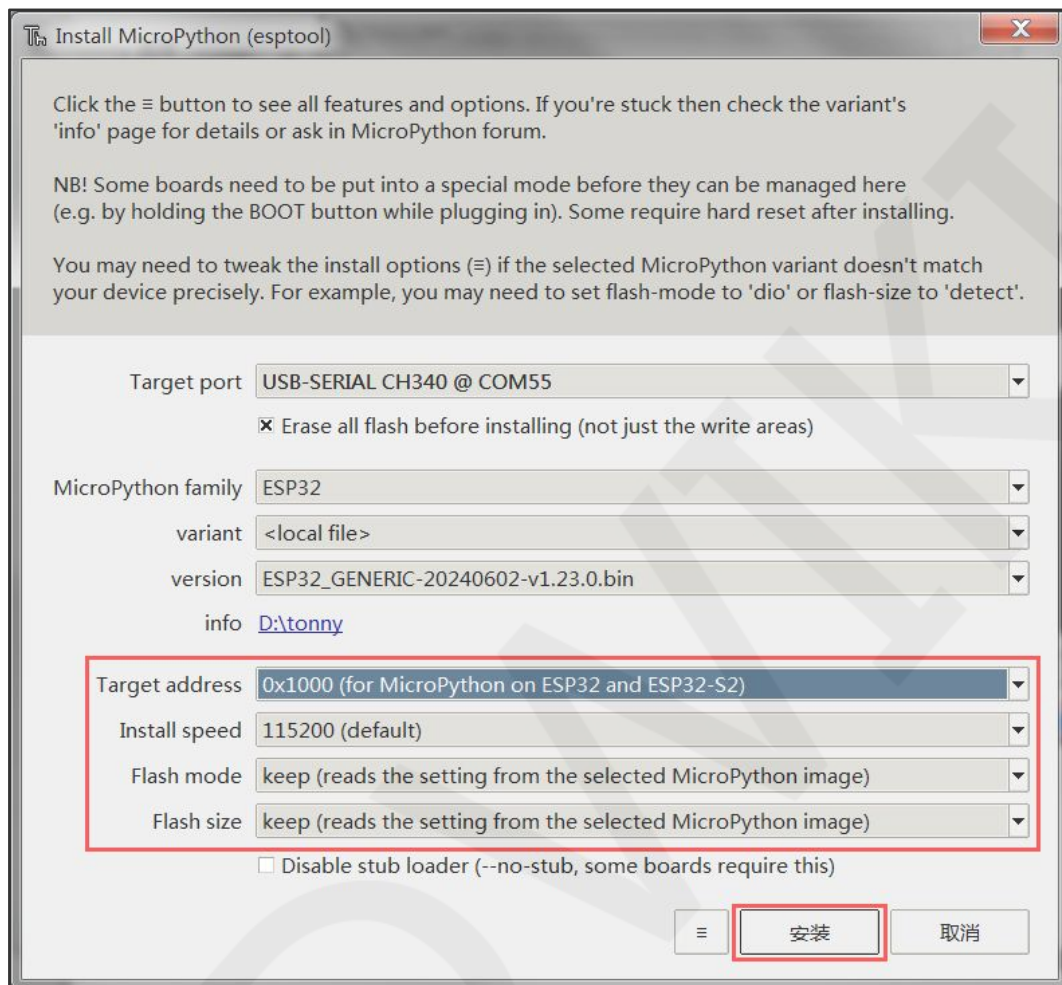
Install MicroPython (esptool)

Click the ≡ button to see all features and options. If you're stuck then check the variant's 'info' page for details or ask in MicroPython forum.

NB! Some boards need to be put into a special mode before they can be managed here (e.g. by holding the BOOT button while plugging in). Some require hard reset after installing.

You may need to tweak the install options (≡) if the selected MicroPython variant doesn't match your device precisely. For example, you may need to set flash-mode to 'dio' or flash-size to 'detect'.

Target port USB-SERIAL CH340 @ COM55

☒ Erase all flash before installing (not just the write areas)

MicroPython family ESP32

variant <local file>

version ESP32_GENERIC-20240602-v1.23.0.bin

info D:\tonny

Target address 0x1000 (for MicroPython on ESP32 and ESP32-S2)

Install speed 115200 (default)

Flash mode keep (reads the setting from the selected MicroPython image)

Flash size keep (reads the setting from the selected MicroPython image)

☐ Disable stub loader (--no-stub, some boards require this)

≡ 安装 取消